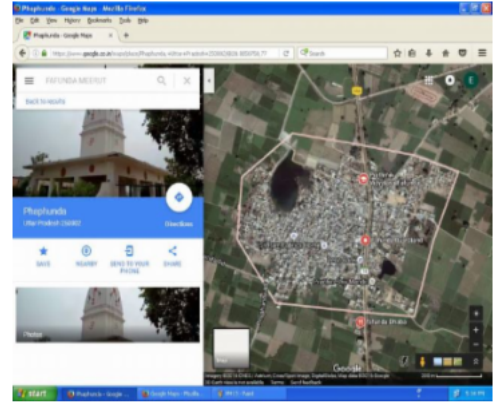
Phaphunda - Google Maps - Mozilla Firefox

File Edit View History Bookmarks Tools Help

Phaphunda - Google Maps

https://www.google.co.in/maps/place/Phaphunda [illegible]

Search

PHPHUNDA MOTFUT

Back to results

Phaphunda

Uttar Pradesh 206002

Directions

SAVE

NEARBY

SEND TO YOUR PHONE

SHARE

Photos

Google

start

Phaphunda - Google ...

Google Maps - Mozilla ...

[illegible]

5:14 PM